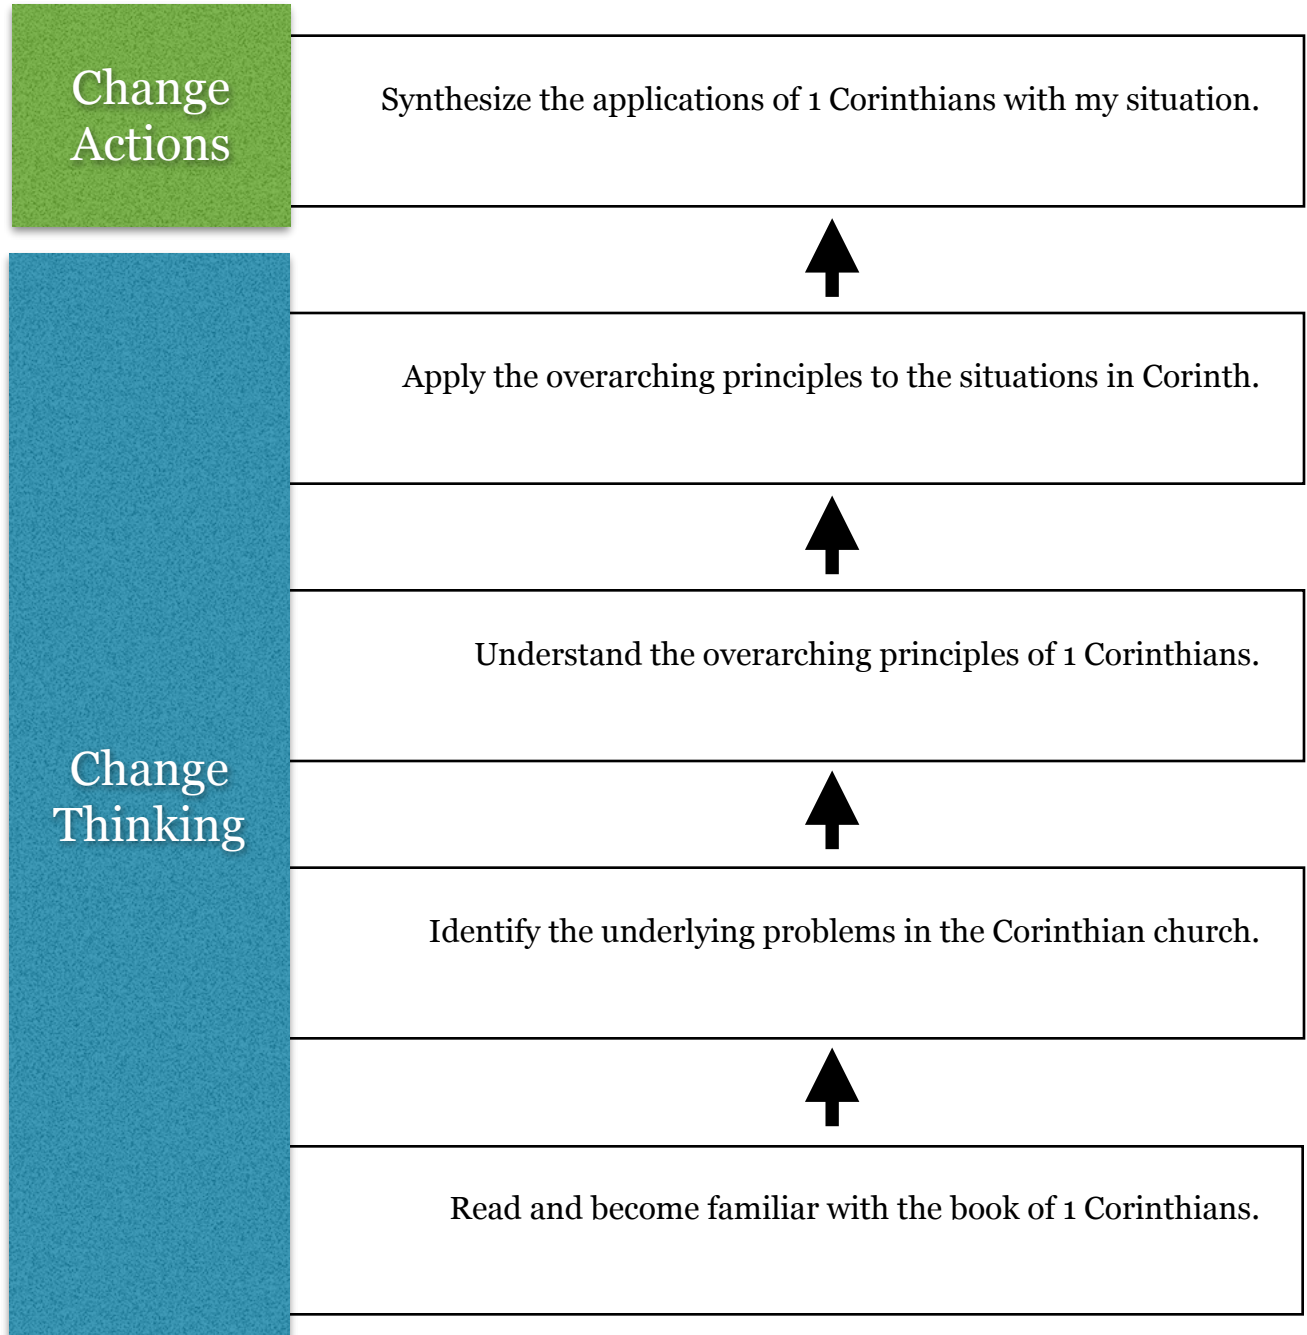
Change Actions

Synthesize the applications of 1 Corinthians with my situation.

Apply the overarching principles to the situations in Corinth.

Understand the overarching principles of 1 Corinthians.

Change Thinking

Identify the underlying problems in the Corinthian church.

Read and become familiar with the book of 1 Corinthians.